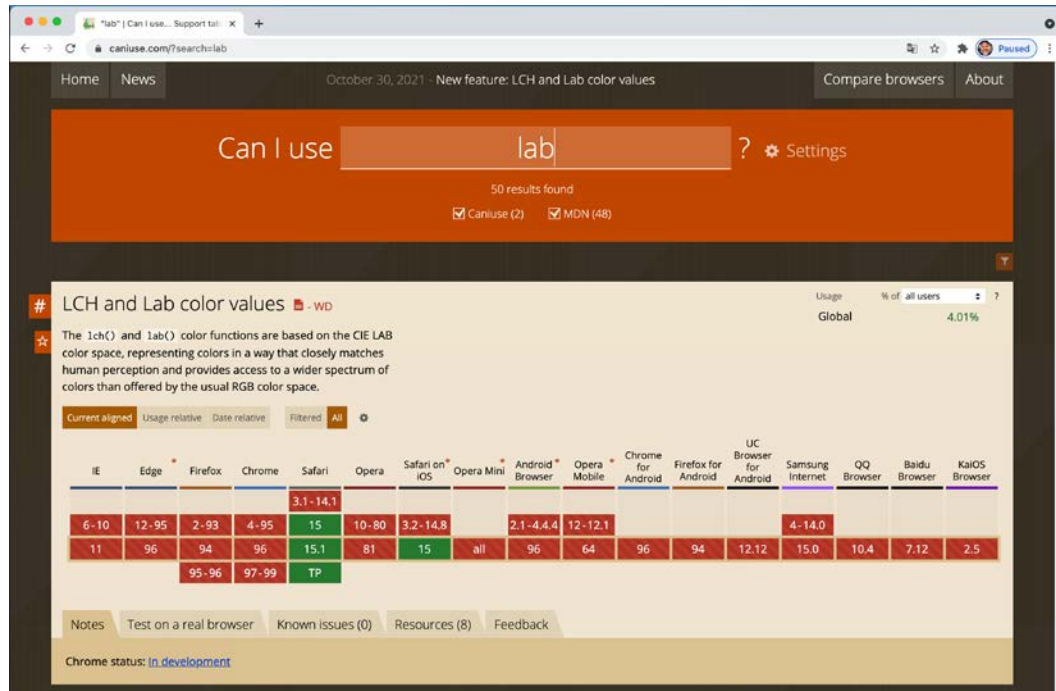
"lab" | Can I use... Support tab ×
caniuse.com/?search=lab
Paused

Home News October 30, 2021 - New feature: LCH and Lab color values Compare browsers About

Can I use lab ? Settings

50 results found

Caniuse (2) MDN (48)

#
LCH and Lab color values - WD

Usage % of all users ?
Global 4.01%

The lch() and lab() color functions are based on the CIE LAB color space, representing colors in a way that closely matches human perception and provides access to a wider spectrum of colors than offered by the usual RGB color space.

Current aligned Usage relative Date relative Filtered All

| IE | Edge | Firefox | Chrome | Safari | Opera | Safari on iOS | Opera Mini | Android Browser | Opera Mobile | Chrome for Android | Firefox for Android | UC Browser for Android | Samsung Internet | QQ Browser | Baidu Browser | KaiOS Browser |
|---|---|---|---|---|---|---|---|---|---|---|---|---|---|---|---|---|
| | | | | 3.1 - 14.1 | | | | | | | | | | | | |
| 6 - 10 | 12 - 95 | 2 - 93 | 4 - 95 | 15 | 10 - 80 | 3.2 - 14.8 | | 2.1 - 4.4.4 | 12 - 12.1 | | | | 4 - 14.0 | | | |
| 11 | 96 | 94 | 96 | 15.1 | 81 | 15 | all | 96 | 64 | 96 | 94 | 12.12 | 15.0 | 10.4 | 7.12 | 2.5 |
| | | 95 - 96 | 97 - 99 | TP | | | | | | | | | | | | |

Notes Test on a real browser Known issues (0) Resources (8) Feedback

Chrome status: In development